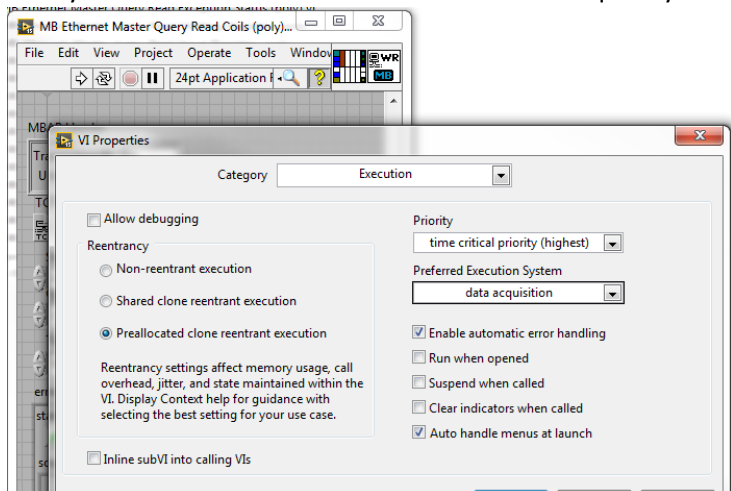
MB Ethernet Master Query Read Coils (poly)...

File Edit View Project Operate Tools Window

24pt Application F

WR
MB

MBAP

Tra
U

TC

en
sta

VI Properties

Category Execution

Allow debugging

Reentrancy

Non-reentrant execution

Shared clone reentrant execution

Preallocated clone reentrant execution

Reentrancy settings affect memory usage, call overhead, jitter, and state maintained within the VI. Display Context help for guidance with selecting the best setting for your use case.

Inline subVI into calling VIs

Priority

time critical priority (highest)

Preferred Execution System

data acquisition

Enable automatic error handling

Run when opened

Suspend when called

Clear indicators when called

Auto handle menus at launch